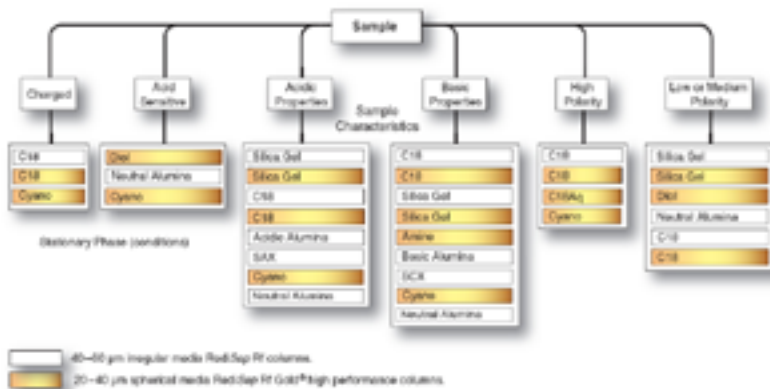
Sample

Charged

Acid Sensitive

Acidic Properties

Basic Properties

High Polarity

Low or Medium Polarity

Sample Characteristics

C18
C18
Cyano

Diol
Neutral Alumina
Cyano

Silica Gel
Silica Gel
C18
C18
Acidic Alumina
SAX
Cyano
Neutral Alumina

C18
C18
Silica Gel
Silica Gel
Amine
Basic Alumina
SCX
Cyano
Neutral Alumina

C18
C18
C18Aq
Cyano

Silica Gel
Silica Gel
Diol
Neutral Alumina
C18
C18

Stationary Phase (conditions)

40–60 µm irregular media RediSep Rf columns.

20–40 µm spherical media RediSep Rf Gold® high performance columns.